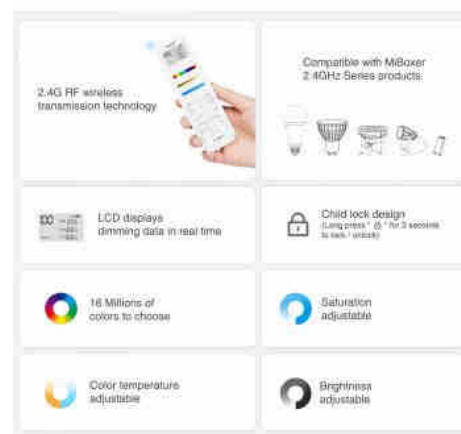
2.4G RF wireless transmission technology

Compatible with MiBoxer 2.4GHz Series products

LCD displays dimming data in real time

Child lock design
(Long press " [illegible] " for 3 seconds to lock / unlock)

16 Millions of colors to choose

Saturation adjustable

Color temperature adjustable

Brightness adjustable